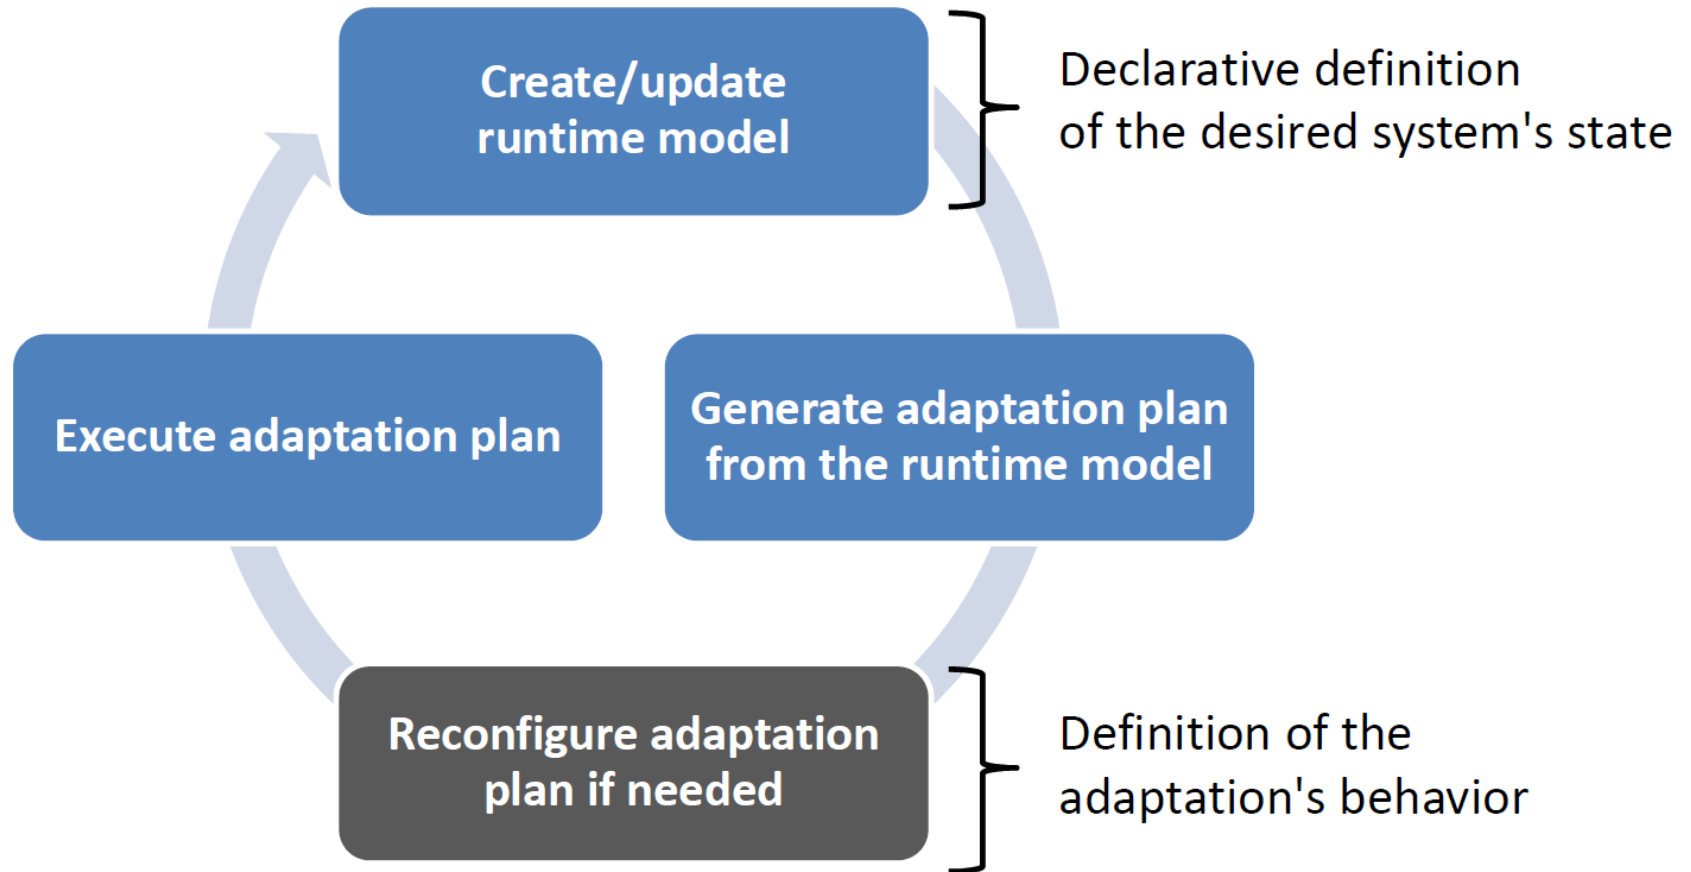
Create/update runtime model

Declarative definition of the desired system's state

Execute adaptation plan

Generate adaptation plan from the runtime model

Reconfigure adaptation plan if needed

Definition of the adaptation's behavior